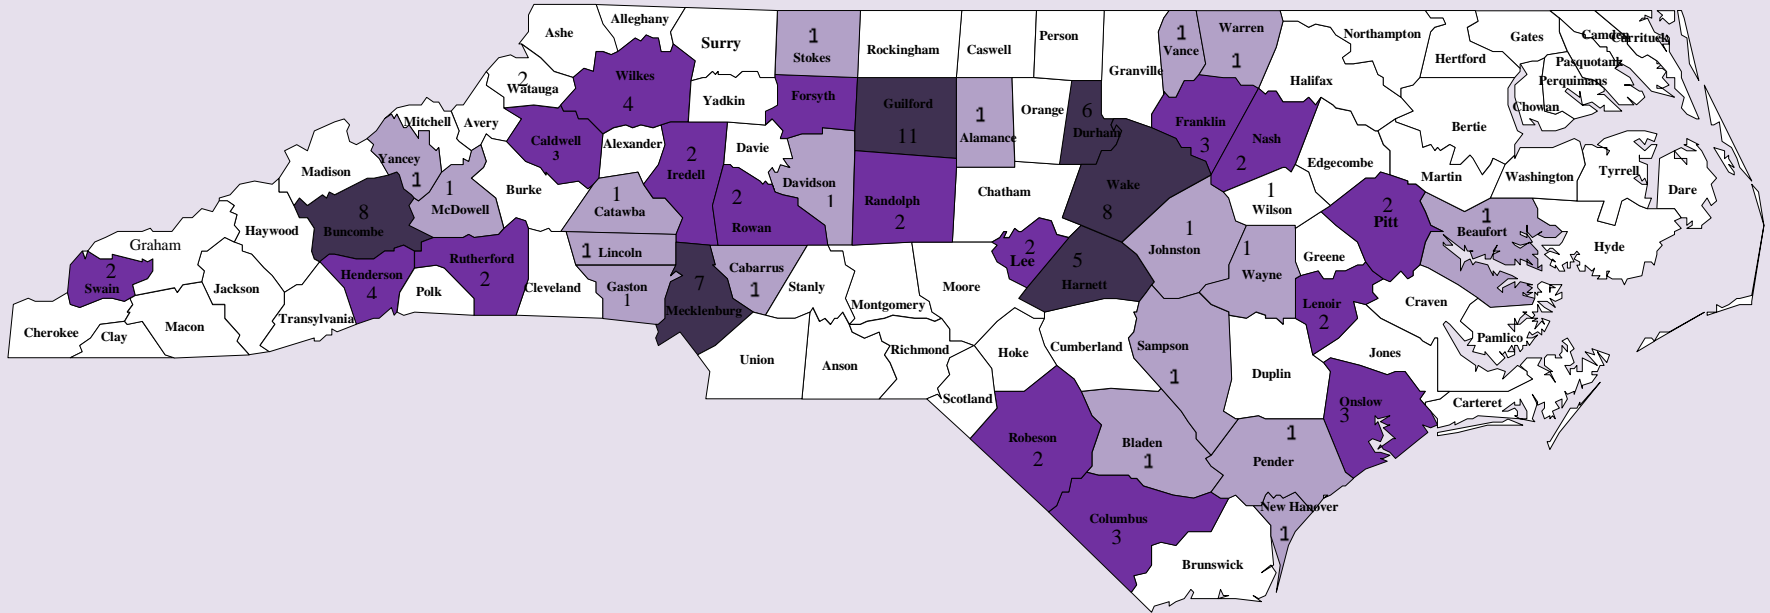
Ashe
Alleghany
Surry
1
Stokes
Rockingham
Caswell
Person
1
Vance
Warren
1
Northampton
Gates
Camden
Currituck
Pasquotank
Perquimans
Hertford
2
Watauga
Wilkes
4
Yadkin
Forsyth
Guilford
11
1
Alamance
Orange
6
Durham
Granville
Franklin
3
Nash
2
Halifax
Chowan
Bertie
Mitchell
Avery
Caldwell
3
Alexander
2
Iredell
Davie
Edgecombe
Martin
Washington
Tyrrell
Madison
Yancey
1
1
McDowell
Burke
1
Catawba
2
Rowan
Davidson
1
Randolph
2
Chatham
Wake
8
1
Wilson
2
Pitt
1
Beaufort
Dare
Haywood
8
Buncombe
Graham
2
Swain
1 Lincoln
7
Mecklenburg
Cabarrus
1
2
Lee
5
Harnett
1
Johnston
1
Wayne
Greene
Hyde
Henderson
4
Rutherford
2
Cleveland
Gaston
1
Stanly
Montgomery
Moore
Lenoir
2
Craven
Jackson
Polk
Transylvania
Pamlico
Cherokee
Clay
Macon
Union
Anson
Richmond
Hoke
Cumberland
Sampson
1
Duplin
Jones
Scotland
Onslow
3
Carteret
Robeson
2
Bladen
1
1
Pender
New Hanover
1
Columbus
3
Brunswick